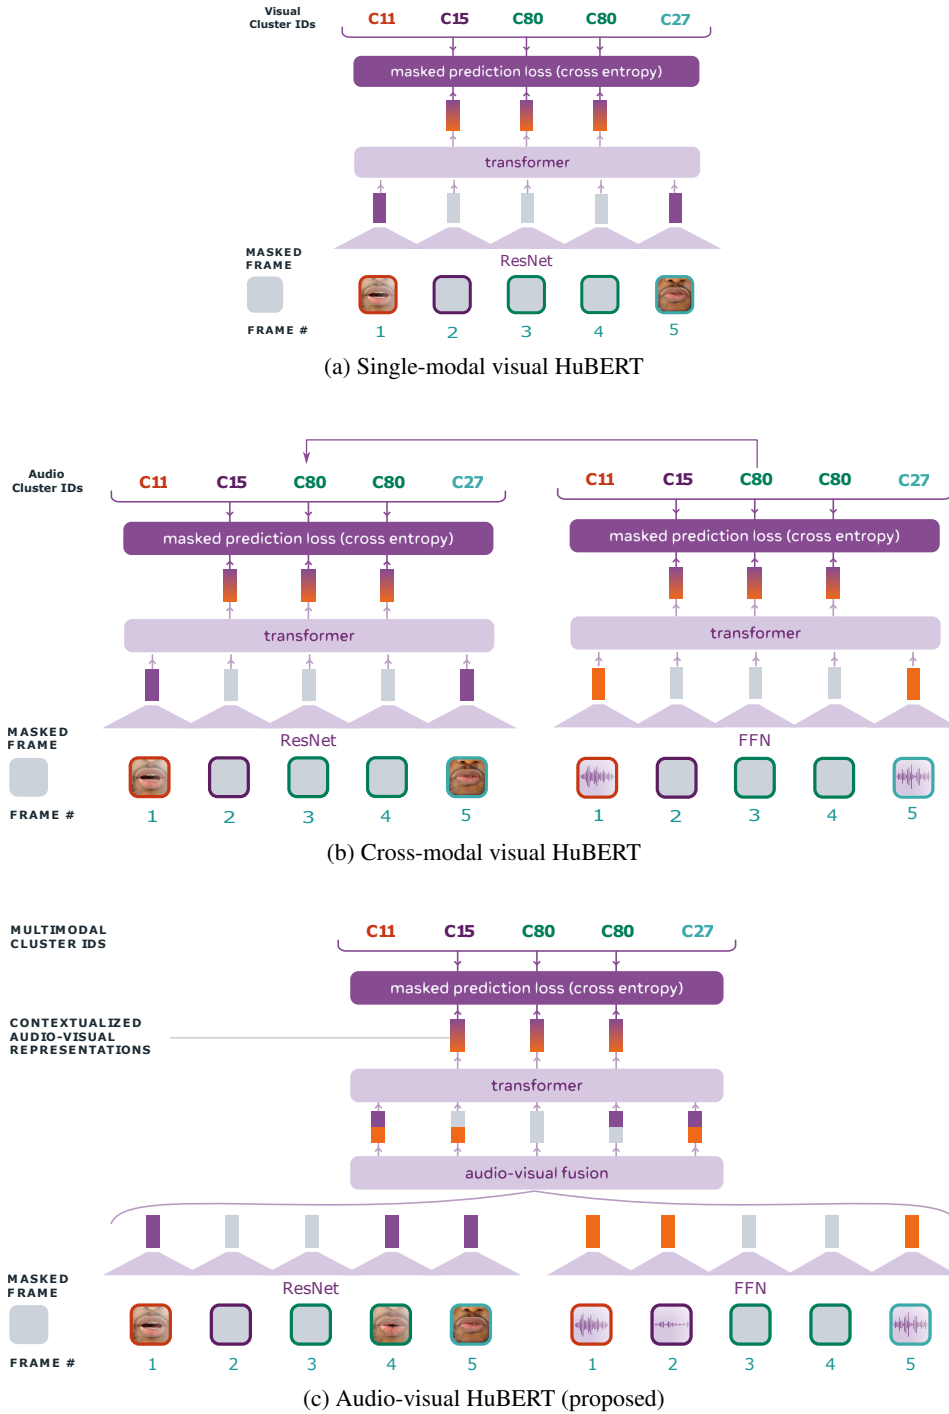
Visual Cluster IDs
C11 C15 C80 C80 C27
masked prediction loss (cross entropy)
transformer
ResNet
MASKED FRAME
FRAME #
1 2 3 4 5
(a) Single-modal visual HuBERT

Audio Cluster IDs
C11 C15 C80 C80 C27
masked prediction loss (cross entropy)
transformer
ResNet
MASKED FRAME
FRAME #
1 2 3 4 5
C11 C15 C80 C80 C27
masked prediction loss (cross entropy)
transformer
FFN
1 2 3 4 5
(b) Cross-modal visual HuBERT

MULTIMODAL CLUSTER IDS
C11 C15 C80 C80 C27
masked prediction loss (cross entropy)
CONTEXTUALIZED AUDIO-VISUAL REPRESENTATIONS
transformer
audio-visual fusion
ResNet
FFN
MASKED FRAME
FRAME #
1 2 3 4 5
1 2 3 4 5
(c) Audio-visual HuBERT (proposed)